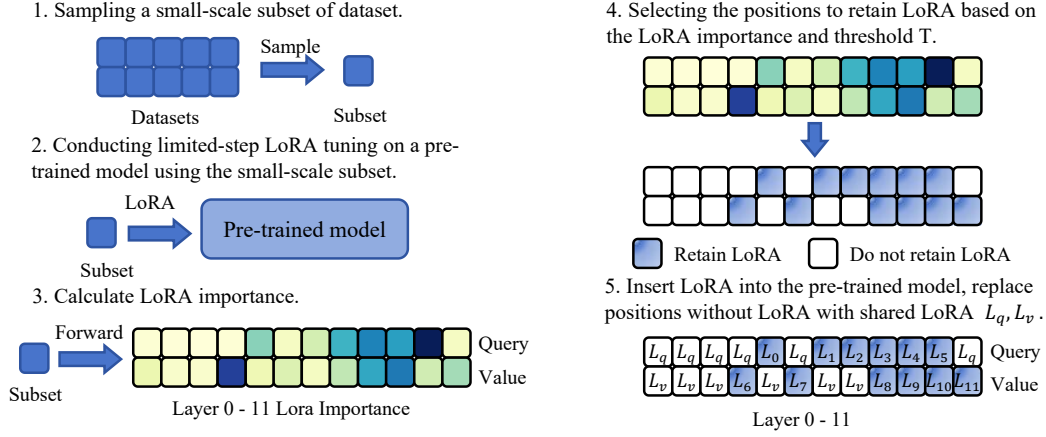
1. Sampling a small-scale subset of dataset.

Sample

Datasets

Subset

2. Conducting limited-step LoRA tuning on a pre-trained model using the small-scale subset.

LoRA

Pre-trained model

Subset

3. Calculate LoRA importance.

Forward

Query

Value

Subset

Layer 0 - 11 Lora Importance

4. Selecting the positions to retain LoRA based on the LoRA importance and threshold T.

Retain LoRA

Do not retain LoRA

5. Insert LoRA into the pre-trained model, replace positions without LoRA with shared LoRA $L_q, L_v$.

| $L_q$ | $L_q$ | $L_q$ | $L_q$ | $L_0$ | $L_q$ | $L_1$ | $L_2$ | $L_3$ | $L_4$ | $L_5$ | $L_q$ | Query |
|---|---|---|---|---|---|---|---|---|---|---|---|---|
| $L_v$ | $L_v$ | $L_v$ | $L_6$ | $L_v$ | $L_7$ | $L_v$ | $L_v$ | $L_8$ | $L_9$ | $L_{10}$ | $L_{11}$ | Value |

Layer 0 - 11